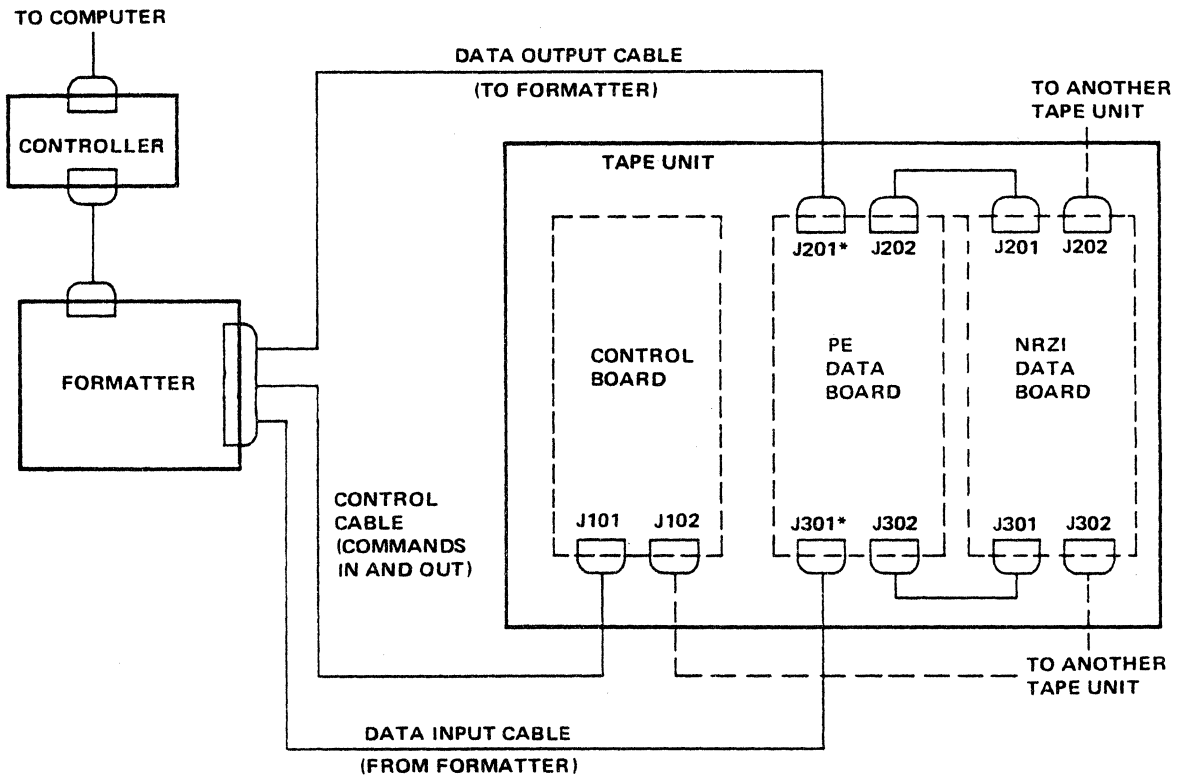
TO COMPUTER

CONTROLLER

FORMATTER

DATA OUTPUT CABLE

(TO FORMATTER)

TO ANOTHER TAPE UNIT

TAPE UNIT

J201*

J202

J201

J202

CONTROL BOARD

PE DATA BOARD

NRZI DATA BOARD

CONTROL CABLE (COMMANDS IN AND OUT)

J101

J102

J301*

J302

J301

J302

TO ANOTHER TAPE UNIT

DATA INPUT CABLE

(FROM FORMATTER)